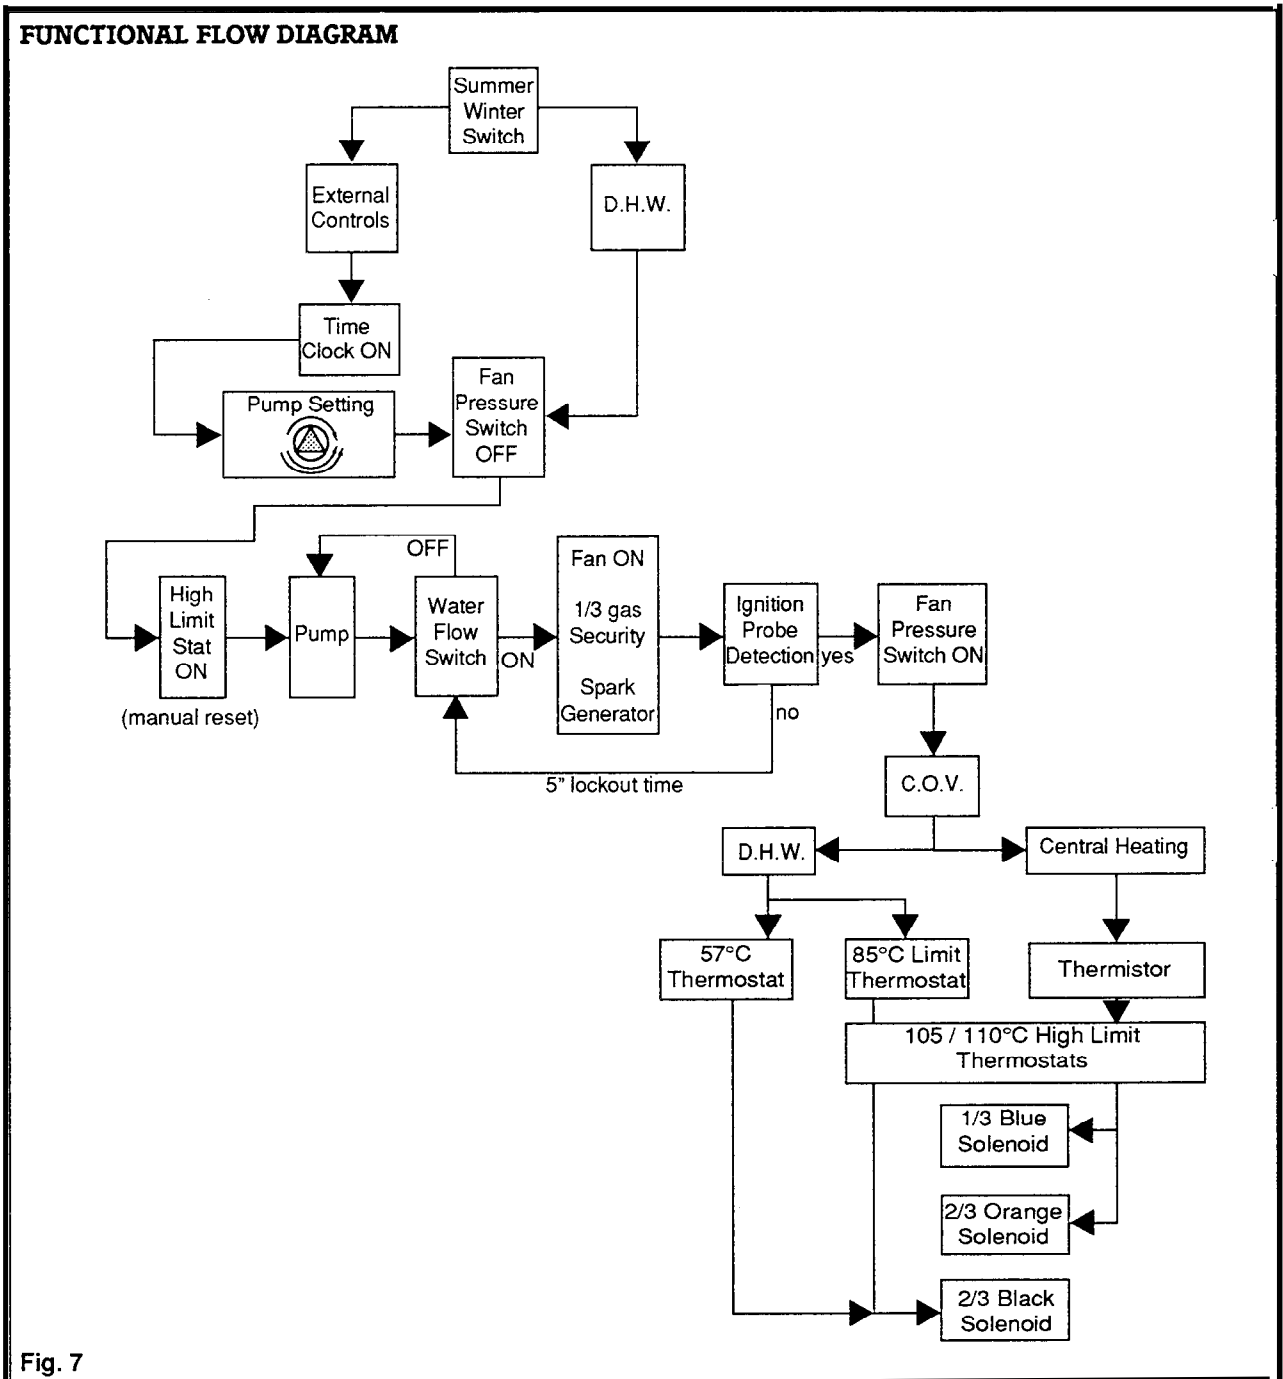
FUNCTIONAL FLOW DIAGRAM

Summer Winter Switch

External Controls

D.H.W.

Time Clock ON

Pump Setting

Fan Pressure Switch OFF

OFF

High Limit Stat ON

(manual reset)

Pump

Water Flow Switch

ON

Fan ON

1/3 gas Security

Spark Generator

Ignition Probe Detection

yes

no

Fan Pressure Switch ON

5" lockout time

C.O.V.

D.H.W.

Central Heating

57°C Thermostat

85°C Limit Thermostat

Thermistor

105 / 110°C High Limit Thermostats

1/3 Blue Solenoid

2/3 Orange Solenoid

2/3 Black Solenoid

Fig. 7